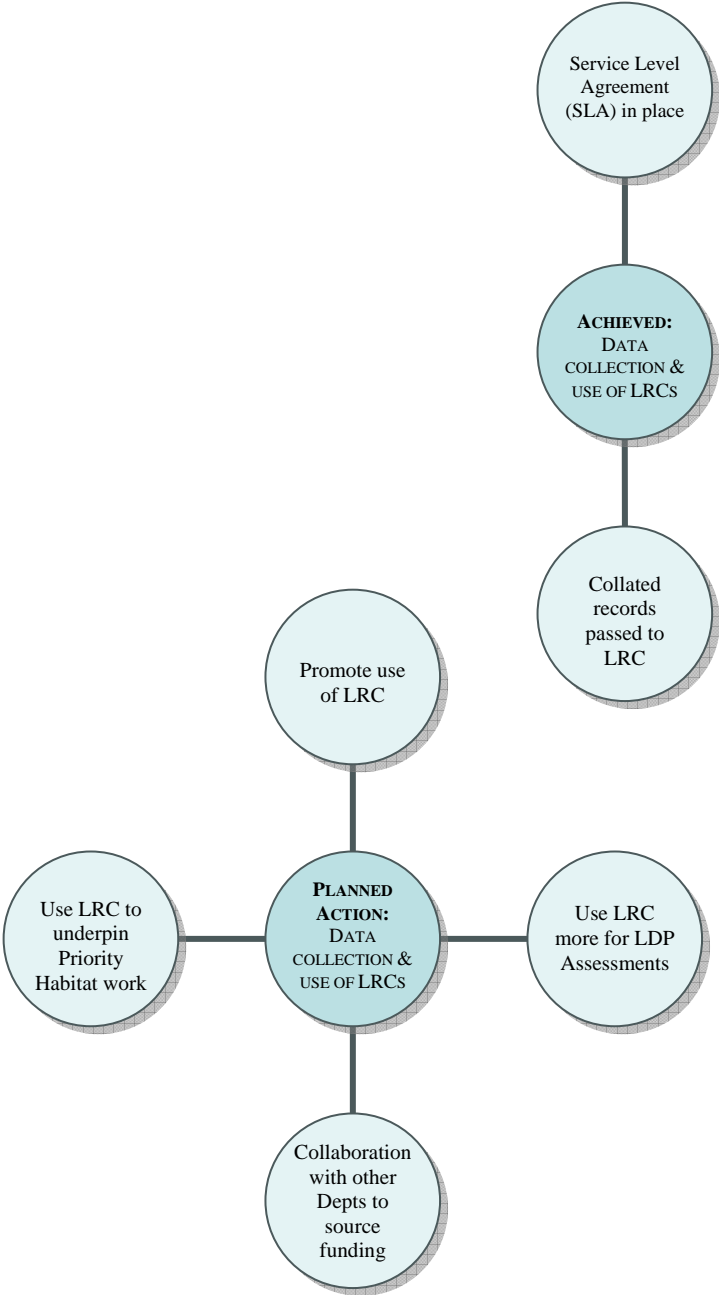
Service Level Agreement (SLA) in place

ACHIEVED: DATA COLLECTION & USE OF LRCS

Collated records passed to LRC

Promote use of LRC

Use LRC to underpin Priority Habitat work

PLANNED ACTION: DATA COLLECTION & USE OF LRCS

Use LRC more for LDP Assessments

Collaboration with other Depts to source funding